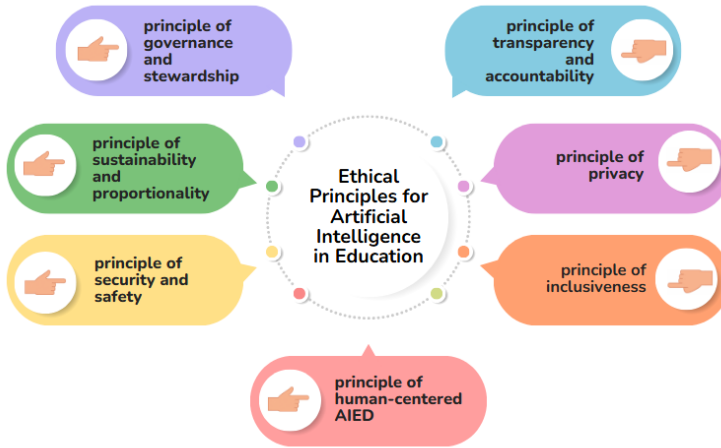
principle of governance and stewardship

principle of transparency and accountability

principle of sustainability and proportionality

Ethical Principles for Artificial Intelligence in Education

principle of privacy

principle of security and safety

principle of inclusiveness

principle of human-centered AIED